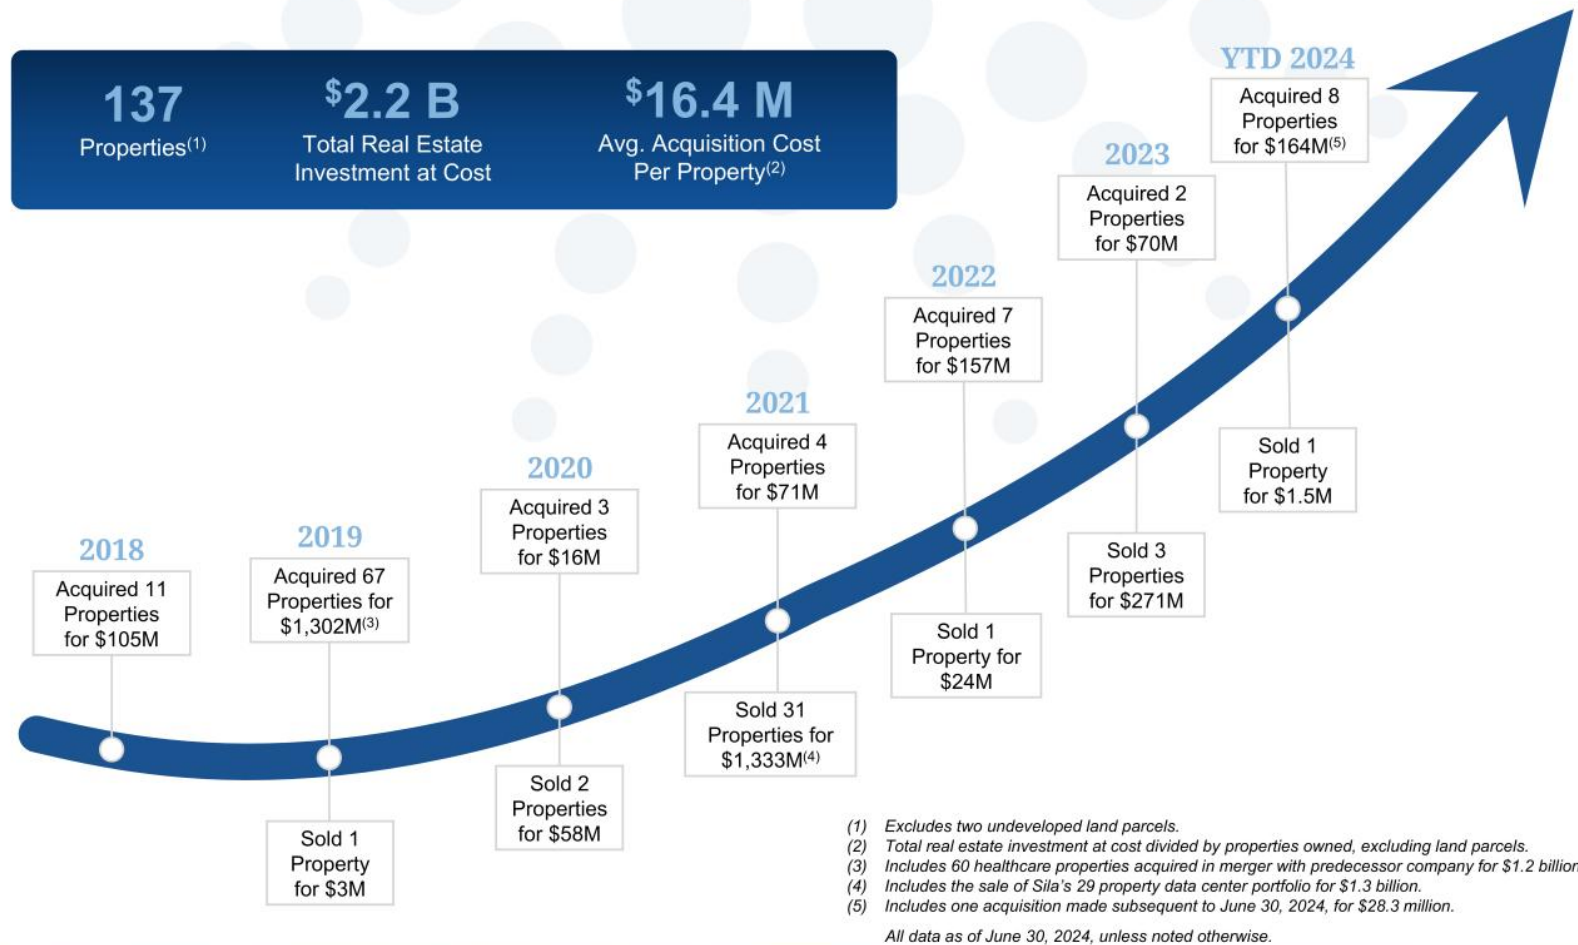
137
Properties$^{(1)}$

$^{\$}$2.2 B
Total Real Estate Investment at Cost

$^{\$}$16.4 M
Avg. Acquisition Cost Per Property$^{(2)}$

YTD 2024
Acquired 8 Properties for $164M$^{(5)}$

2023
Acquired 2 Properties for $70M

2022
Acquired 7 Properties for $157M

2021
Acquired 4 Properties for $71M

2020
Acquired 3 Properties for $16M

2019
Acquired 67 Properties for $1,302M$^{(3)}$

2018
Acquired 11 Properties for $105M

Sold 1 Property for $1.5M

Sold 3 Properties for $271M

Sold 1 Property for $24M

Sold 31 Properties for $1,333M$^{(4)}$

Sold 2 Properties for $58M

Sold 1 Property for $3M

(1) Excludes two undeveloped land parcels.
(2) Total real estate investment at cost divided by properties owned, excluding land parcels.
(3) Includes 60 healthcare properties acquired in merger with predecessor company for $1.2 billion
(4) Includes the sale of Sila's 29 property data center portfolio for $1.3 billion.
(5) Includes one acquisition made subsequent to June 30, 2024, for $28.3 million.

All data as of June 30, 2024, unless noted otherwise.